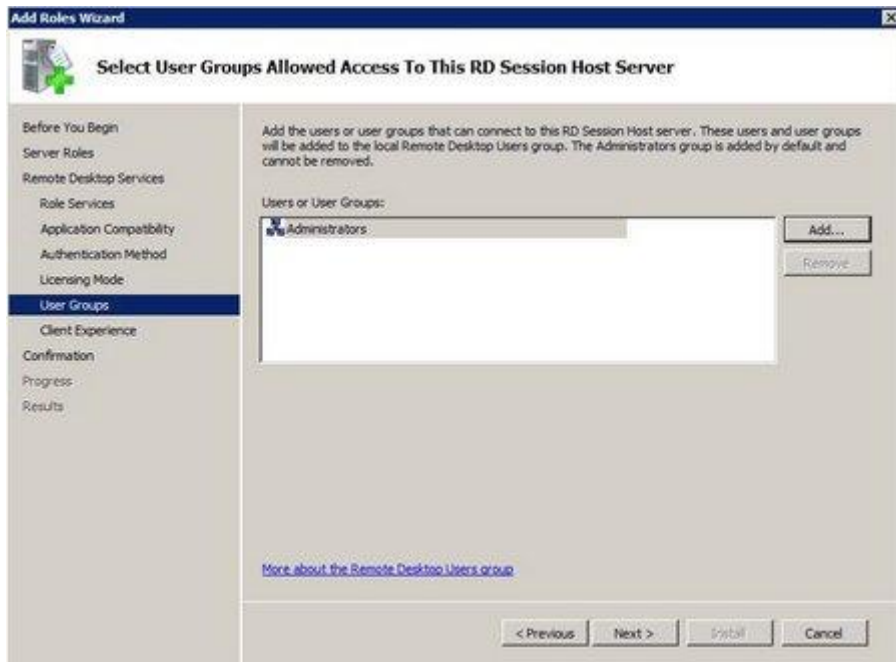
Add Roles Wizard

Select User Groups Allowed Access To This RD Session Host Server

Before You Begin
Server Roles
Remote Desktop Services
Role Services
Application Compatibility
Authentication Method
Licensing Mode
User Groups
Client Experience
Confirmation
Progress
Results

Add the users or user groups that can connect to this RD Session Host server. These users and user groups will be added to the local Remote Desktop Users group. The Administrators group is added by default and cannot be removed.

Users or User Groups:

Administrators

Add...
Remove

More about the Remote Desktop Users group

< Previous
Next >
Install
Cancel